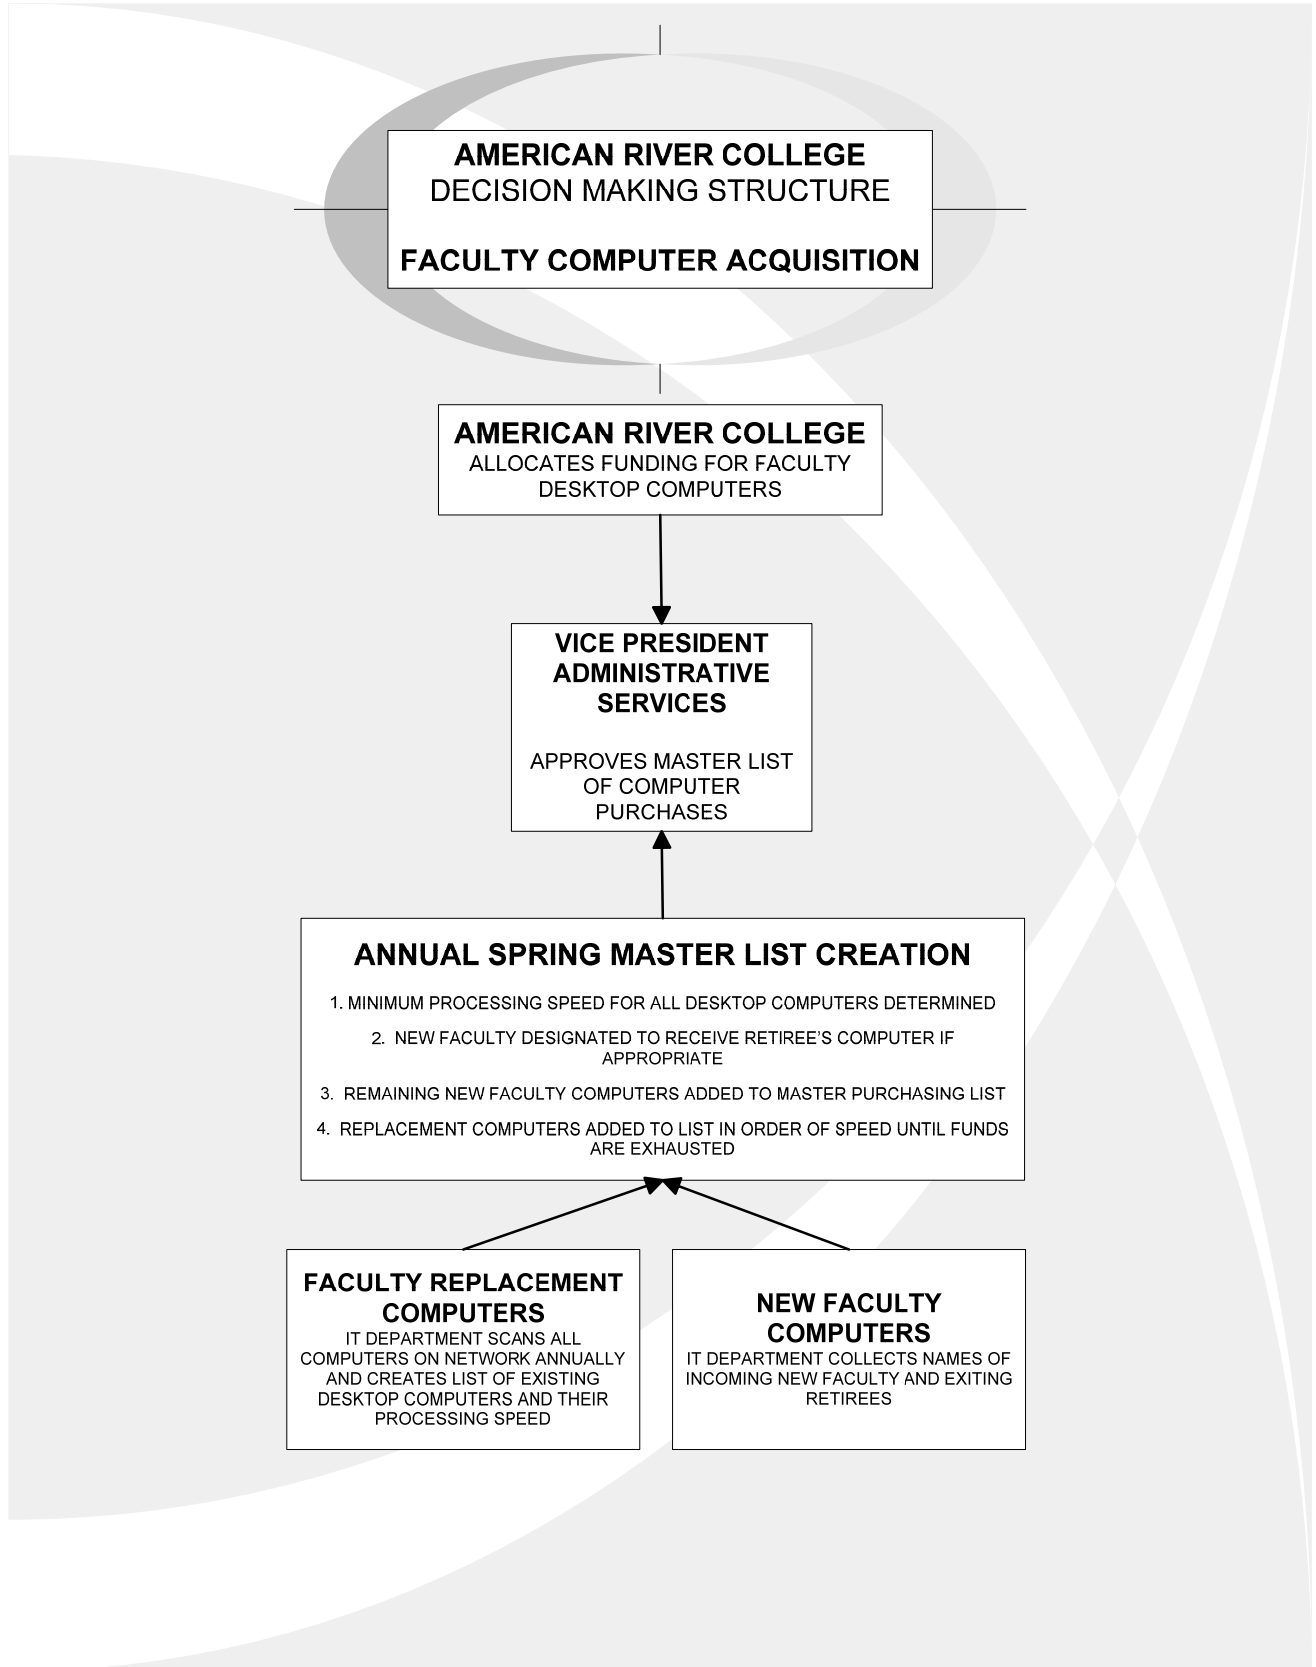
AMERICAN RIVER COLLEGE
DECISION MAKING STRUCTURE

FACULTY COMPUTER ACQUISITION

AMERICAN RIVER COLLEGE
ALLOCATES FUNDING FOR FACULTY DESKTOP COMPUTERS

VICE PRESIDENT ADMINISTRATIVE SERVICES

APPROVES MASTER LIST OF COMPUTER PURCHASES

ANNUAL SPRING MASTER LIST CREATION

1. MINIMUM PROCESSING SPEED FOR ALL DESKTOP COMPUTERS DETERMINED

2. NEW FACULTY DESIGNATED TO RECEIVE RETIREE'S COMPUTER IF APPROPRIATE

3. REMAINING NEW FACULTY COMPUTERS ADDED TO MASTER PURCHASING LIST

4. REPLACEMENT COMPUTERS ADDED TO LIST IN ORDER OF SPEED UNTIL FUNDS ARE EXHAUSTED

FACULTY REPLACEMENT COMPUTERS
IT DEPARTMENT SCANS ALL COMPUTERS ON NETWORK ANNUALLY AND CREATES LIST OF EXISTING DESKTOP COMPUTERS AND THEIR PROCESSING SPEED

NEW FACULTY COMPUTERS
IT DEPARTMENT COLLECTS NAMES OF INCOMING NEW FACULTY AND EXITING RETIREES